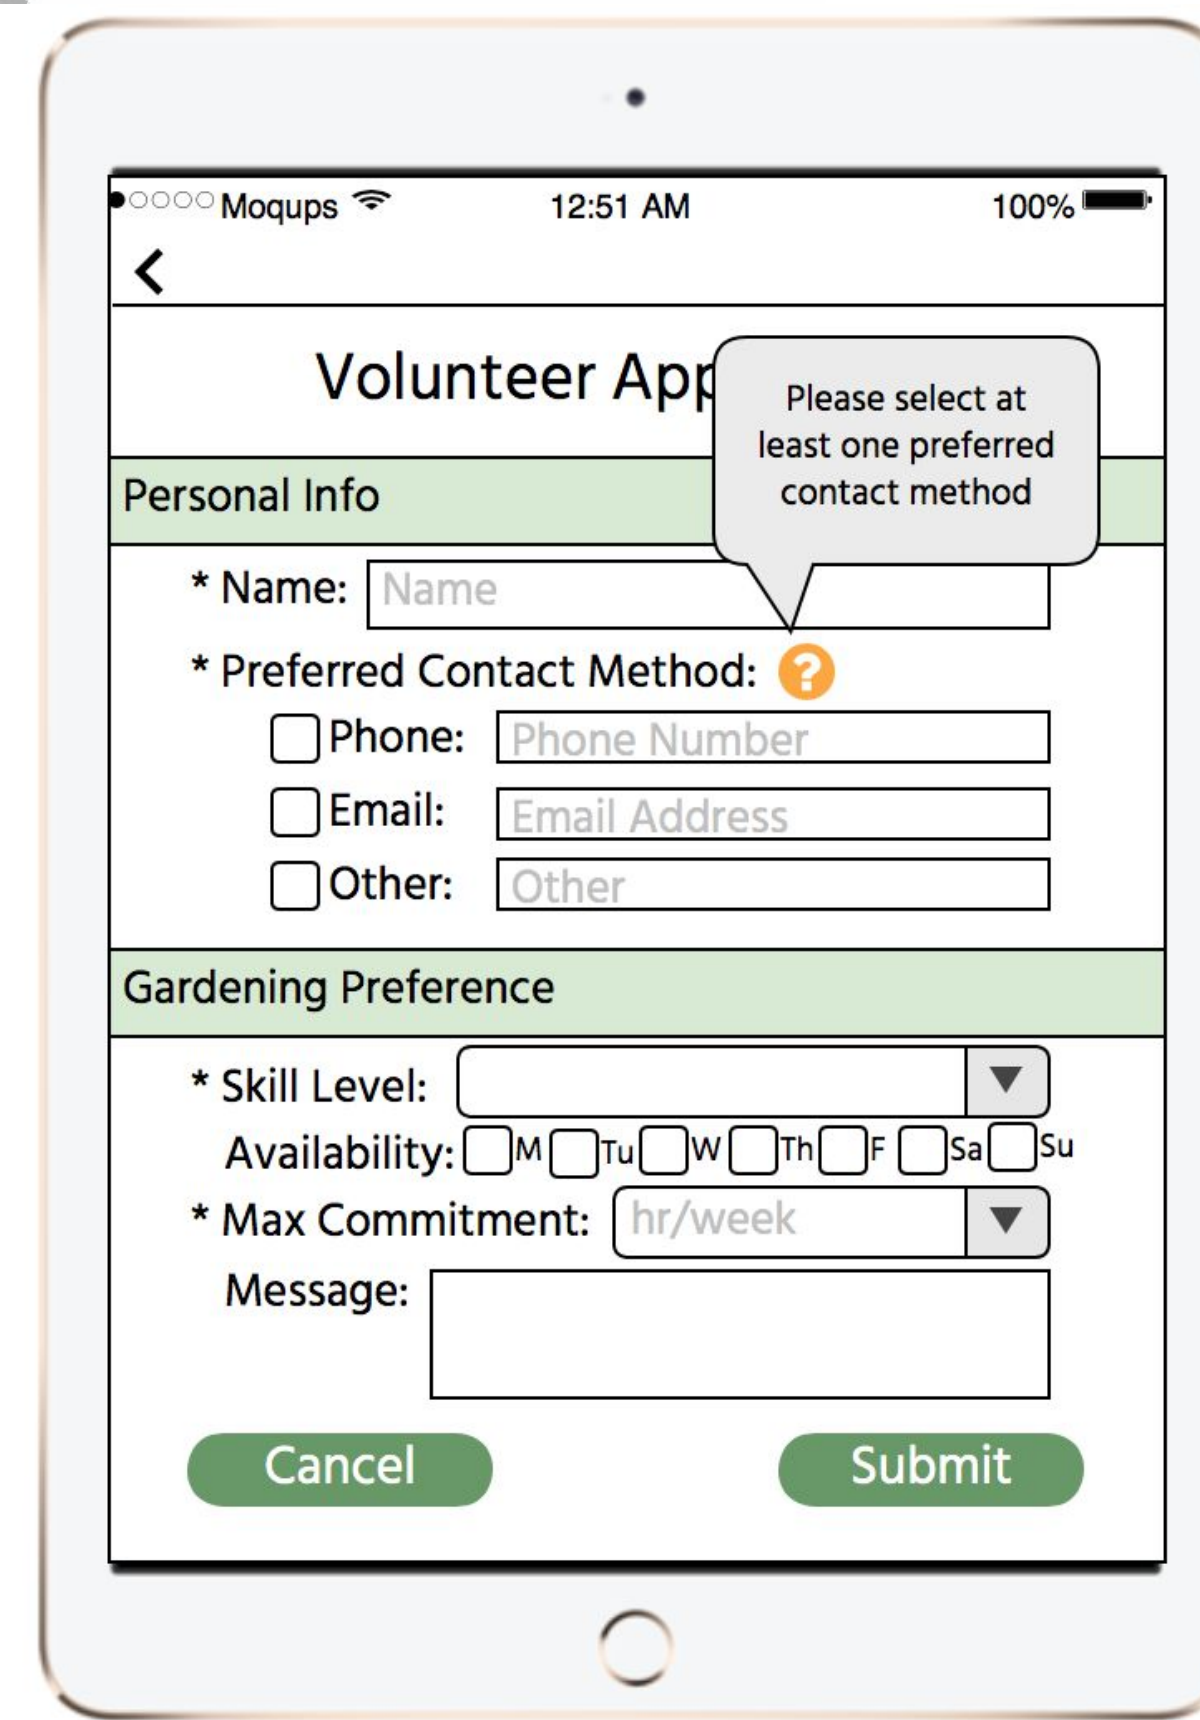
●○○○○ Moqups 12:51 AM 100%

<

Volunteer App

Please select at least one preferred contact method

Personal Info

* Name: Name

* Preferred Contact Method: ?

Phone: Phone Number

Email: Email Address

Other: Other

Gardening Preference

* Skill Level:

Availability: M Tu W Th F Sa Su

* Max Commitment: hr/week

Message:

Cancel

Submit